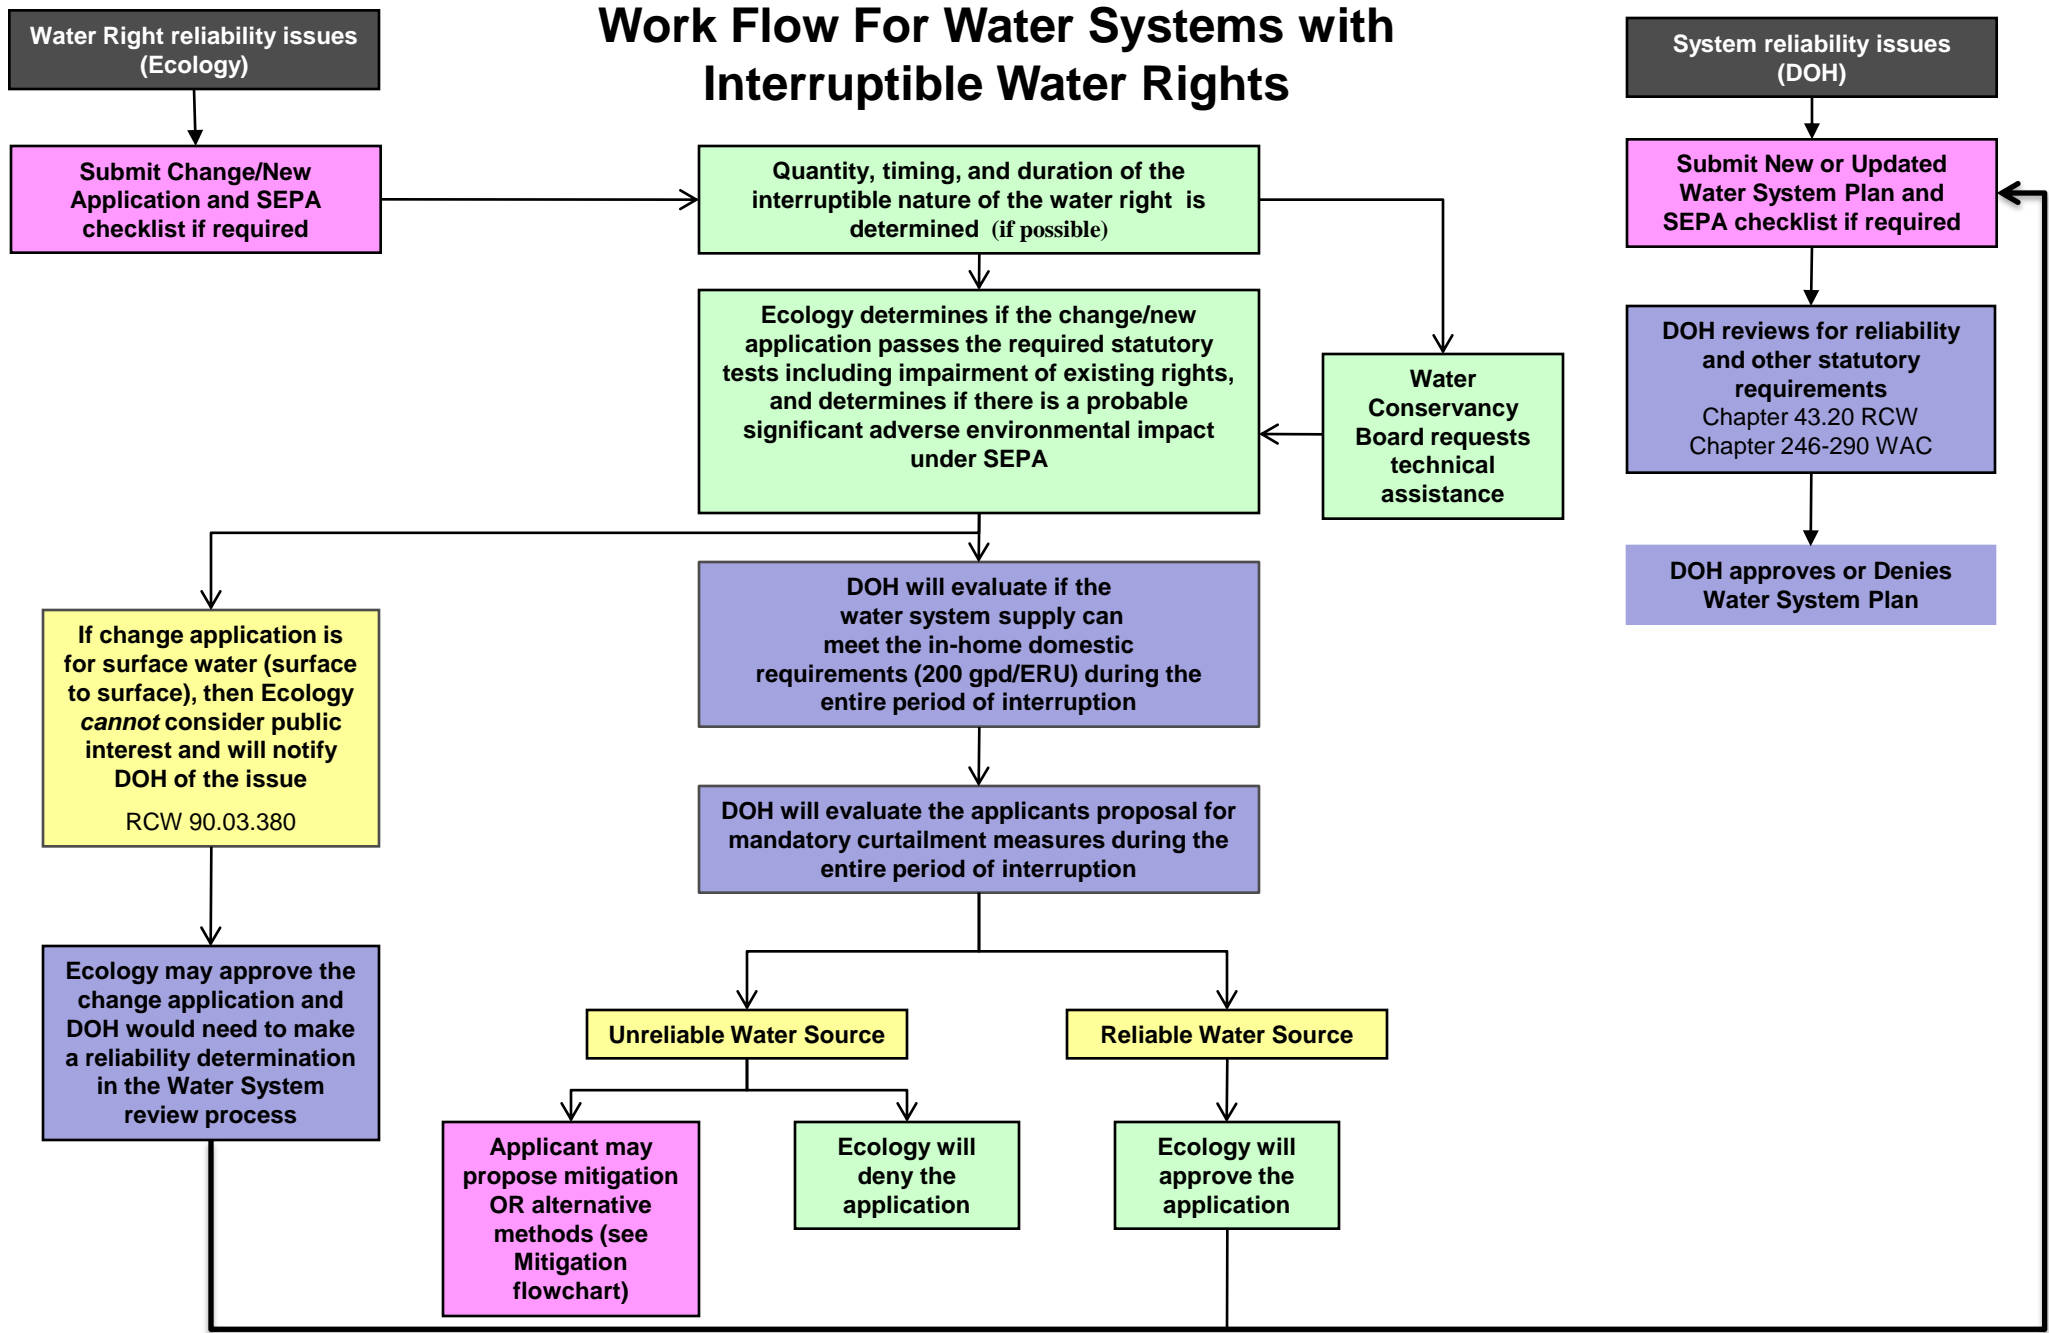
Water Right reliability issues (Ecology)

Work Flow For Water Systems with Interruptible Water Rights

System reliability issues (DOH)

Submit Change/New Application and SEPA checklist if required

Quantity, timing, and duration of the interruptible nature of the water right is determined (if possible)

Submit New or Updated Water System Plan and SEPA checklist if required

Ecology determines if the change/new application passes the required statutory tests including impairment of existing rights, and determines if there is a probable significant adverse environmental impact under SEPA

Water Conservancy Board requests technical assistance

DOH reviews for reliability and other statutory requirements
Chapter 43.20 RCW
Chapter 246-290 WAC

DOH approves or Denies Water System Plan

DOH will evaluate if the water system supply can meet the in-home domestic requirements (200 gpd/ERU) during the entire period of interruption

If change application is for surface water (surface to surface), then Ecology *cannot* consider public interest and will notify DOH of the issue

RCW 90.03.380

DOH will evaluate the applicants proposal for mandatory curtailment measures during the entire period of interruption

Ecology may approve the change application and DOH would need to make a reliability determination in the Water System review process

Unreliable Water Source

Reliable Water Source

Applicant may propose mitigation OR alternative methods (see Mitigation flowchart)

Ecology will deny the application

Ecology will approve the application